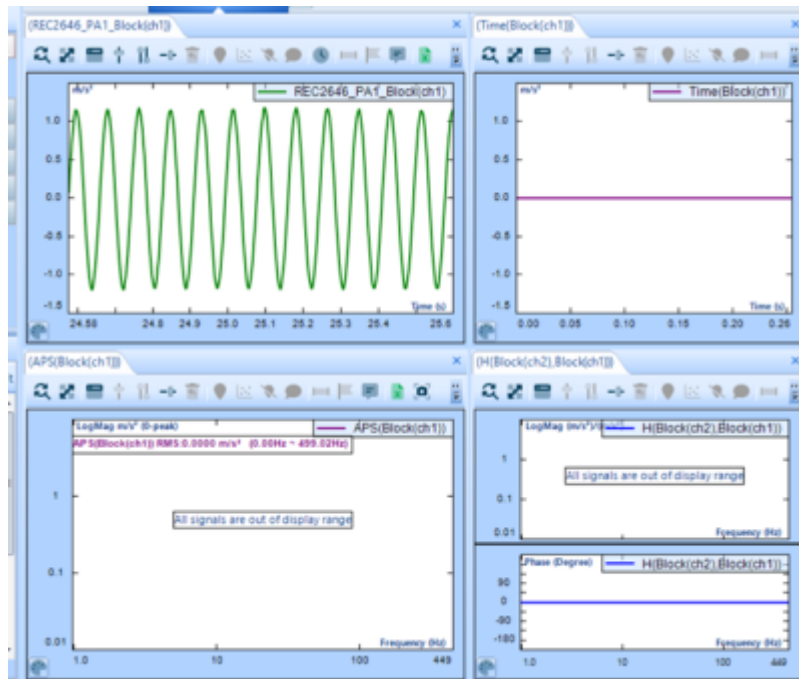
{REC2646_PA1_Block(ch1)}

m/s²

REC2646_PA1_Block(ch1)

1.0

0.5

0.0

-0.5

-1.0

-1.5

Time (s)

24.58 24.8 24.9 25.0 25.1 25.2 25.3 25.4 25.6

{Time(Block(ch1))}

m/s²

Time(Block(ch1))

1.0

0.5

0.0

-0.5

-1.0

-1.5

Time (s)

0.00 0.05 0.10 0.15 0.20 0.26

{APS(Block(ch1))}

LogMag m/s² (0-peak)

APS(Block(ch1))

APS(Block(ch1)) RMS 0.0000 m/s² (0.00Hz ~ 499.02Hz)

All signals are out of display range

1

0.1

0.01

Frequency (Hz)

1.0 10 100 449

{H(Block(ch2),Block(ch1))}

LogMag (m/s²)/(m/s²)

H(Block(ch2),Block(ch1))

1

0.1

0.01

All signals are out of display range

Frequency (Hz)

Phase (Degree)

H(Block(ch2),Block(ch1))

180

90

0

-90

-180

Frequency (Hz)

1.0 10 100 449